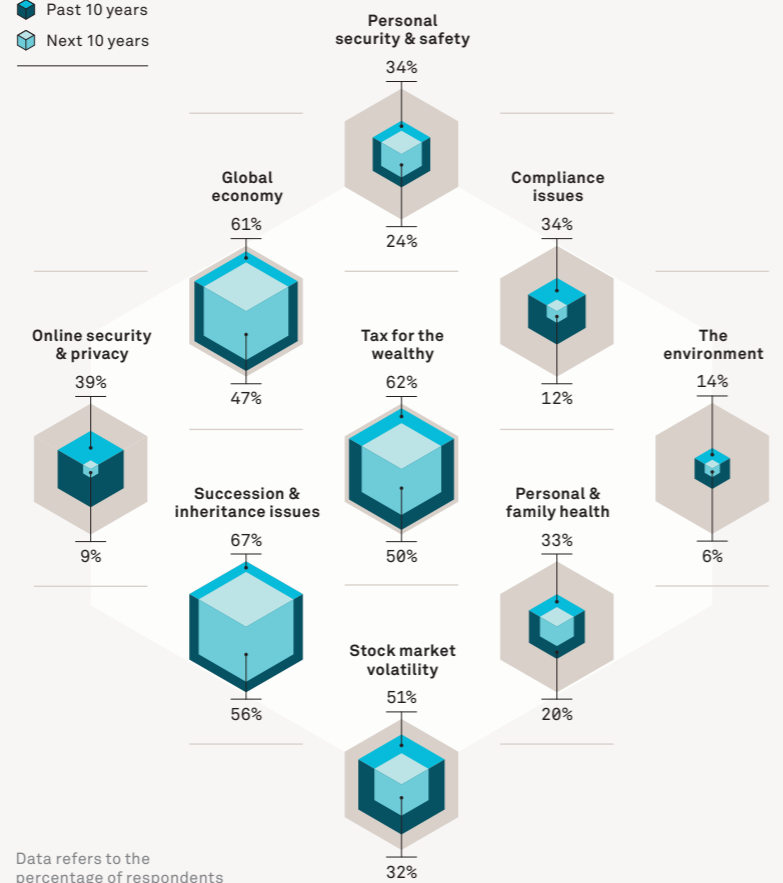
Past 10 years
Next 10 years

Personal security & safety
34%
24%

Global economy
61%
47%

Compliance issues
34%
12%

Online security & privacy
39%
9%

Tax for the wealthy
62%
50%

The environment
14%
6%

Succession & inheritance issues
67%
56%

Personal & family health
33%
20%

Stock market volatility
51%
32%

Data refers to the percentage of respondents